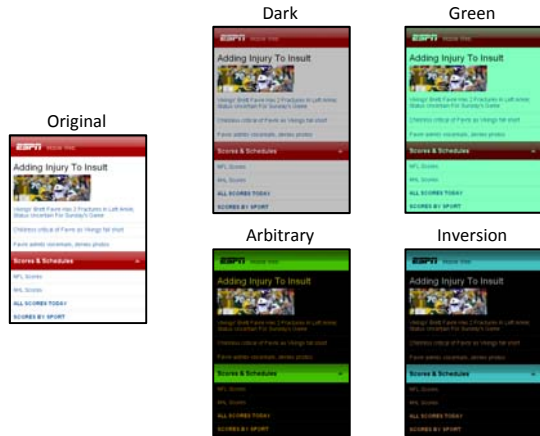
Dark

Green

Original

Arbitrary

Inversion

ESPN Mobile Web

Adding Injury To Insult

Vikings' Brett Favre Has 2 Fractures In Left Ankle; Status Uncertain For Sunday's Game

Childress critical of Favre as Vikings fall short

Favre admits voicemails, denies photos

Scores & Schedules

NFL Scores

NHL Scores

ALL SCORES TODAY

SCORES BY SPORT

ESPN Mobile Web

Adding Injury To Insult

Vikings' Brett Favre Has 2 Fractures In Left Ankle; Status Uncertain For Sunday's Game

Childress critical of Favre as Vikings fall short

Favre admits voicemails, denies photos

Scores & Schedules

NFL Scores

NHL Scores

ALL SCORES TODAY

SCORES BY SPORT

ESPN Mobile Web

Adding Injury To Insult

Vikings' Brett Favre Has 2 Fractures In Left Ankle; Status Uncertain For Sunday's Game

Childress critical of Favre as Vikings fall short

Favre admits voicemails, denies photos

Scores & Schedules

NFL Scores

NHL Scores

ALL SCORES TODAY

SCORES BY SPORT

ESPN Mobile Web

Adding Injury To Insult

Vikings' Brett Favre Has 2 Fractures In Left Ankle; Status Uncertain For Sunday's Game

Childress critical of Favre as Vikings fall short

Favre admits voicemails, denies photos

Scores & Schedules

NFL Scores

NHL Scores

ALL SCORES TODAY

SCORES BY SPORT

ESPN Mobile Web

Adding Injury To Insult

Vikings' Brett Favre Has 2 Fractures In Left Ankle; Status Uncertain For Sunday's Game

Childress critical of Favre as Vikings fall short

Favre admits voicemails, denies photos

Scores & Schedules

NFL Scores

NHL Scores

ALL SCORES TODAY

SCORES BY SPORT